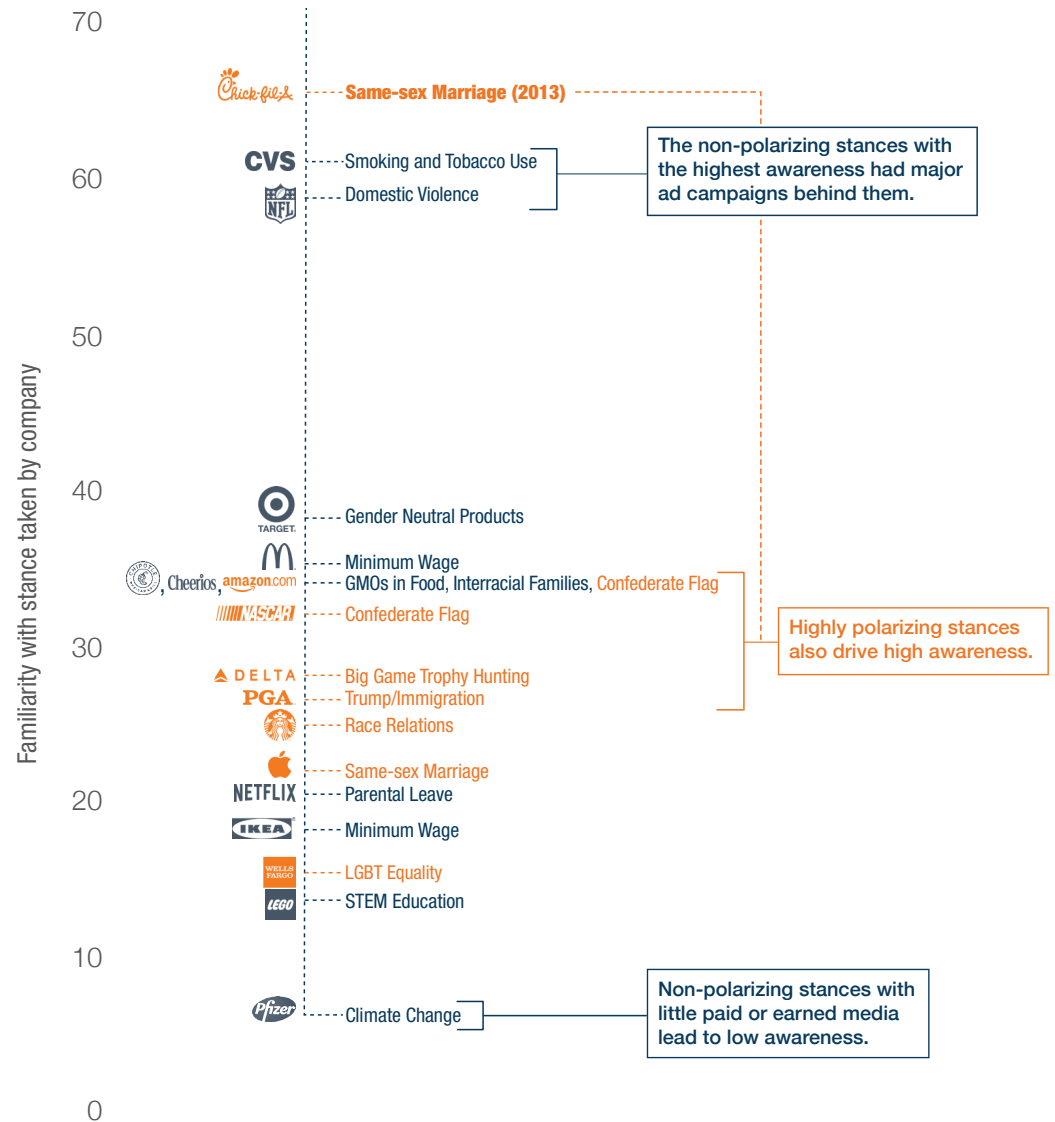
70

60

50

40

30

20

10

0

Familiarity with stance taken by company

Chick-fil-A Same-sex Marriage (2013)

CVS Smoking and Tobacco Use

NFL Domestic Violence

The non-polarizing stances with the highest awareness had major ad campaigns behind them.

TARGET. Gender Neutral Products

Minimum Wage

CHIPOTLE, Cheerios, amazon.com GMOs in Food, Interracial Families, Confederate Flag

NASCAR Confederate Flag

Highly polarizing stances also drive high awareness.

DELTA Big Game Trophy Hunting

PGA Trump/Immigration

Race Relations

Same-sex Marriage

NETFLIX Parental Leave

IKEA Minimum Wage

WELLS FARGO LGBT Equality

LEGO STEM Education

Pfizer Climate Change

Non-polarizing stances with little paid or earned media lead to low awareness.